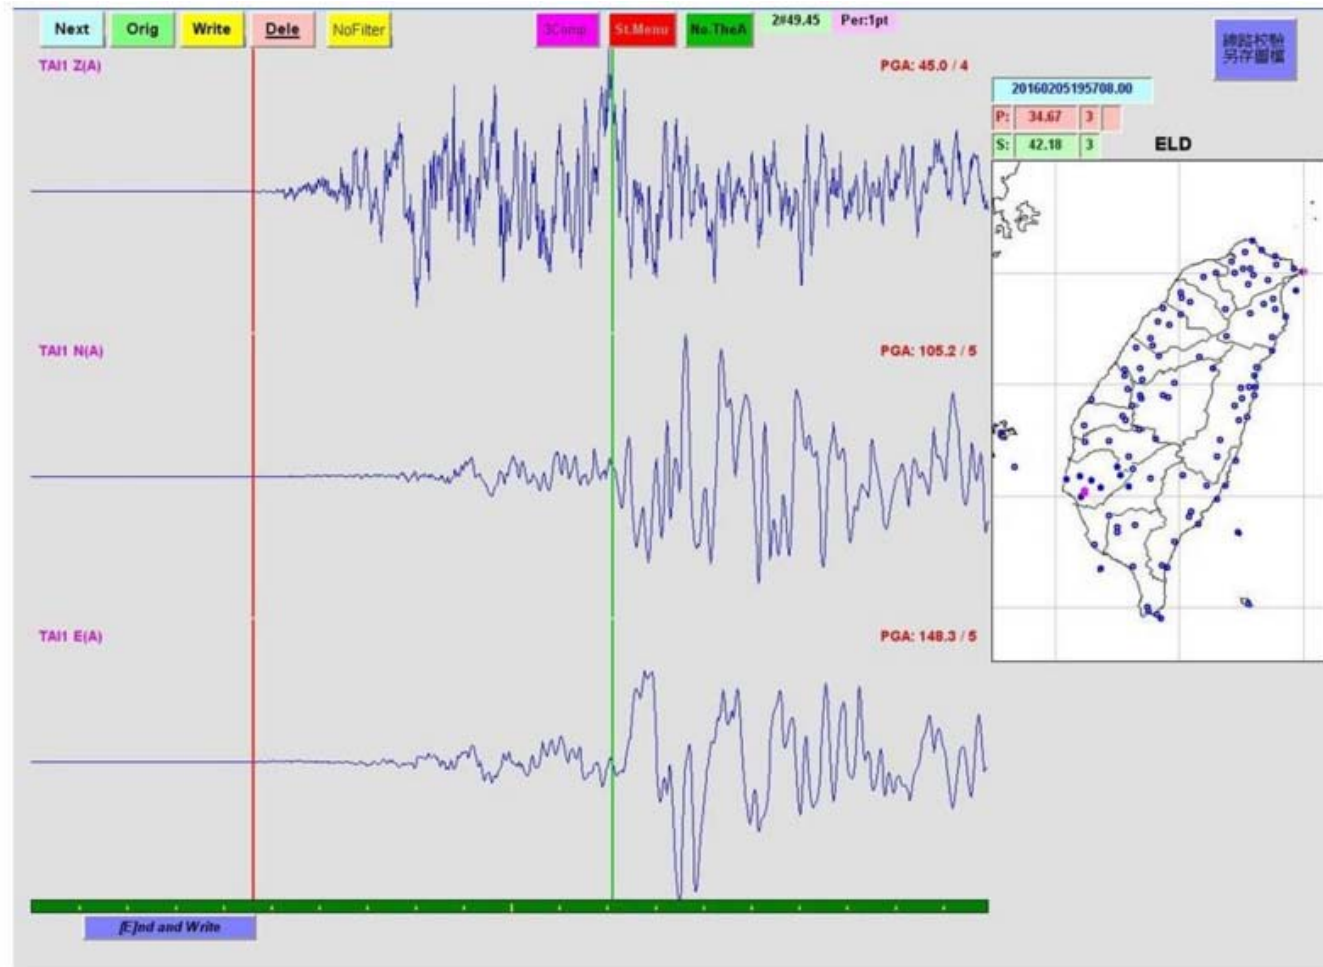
Next Orig Write Dele NoFilter 3Comp St.Menu No.TheA 2#49.45 Per:1pt

總路校驗 另存圖檔

TAI1 Z(A)

PGA: 45.0 / 4

20160205195708.00

P: 34.67 3

S: 42.18 3

ELD

TAI1 N(A)

PGA: 105.2 / 5

TAI1 E(A)

PGA: 148.3 / 5

[E]nd and Write